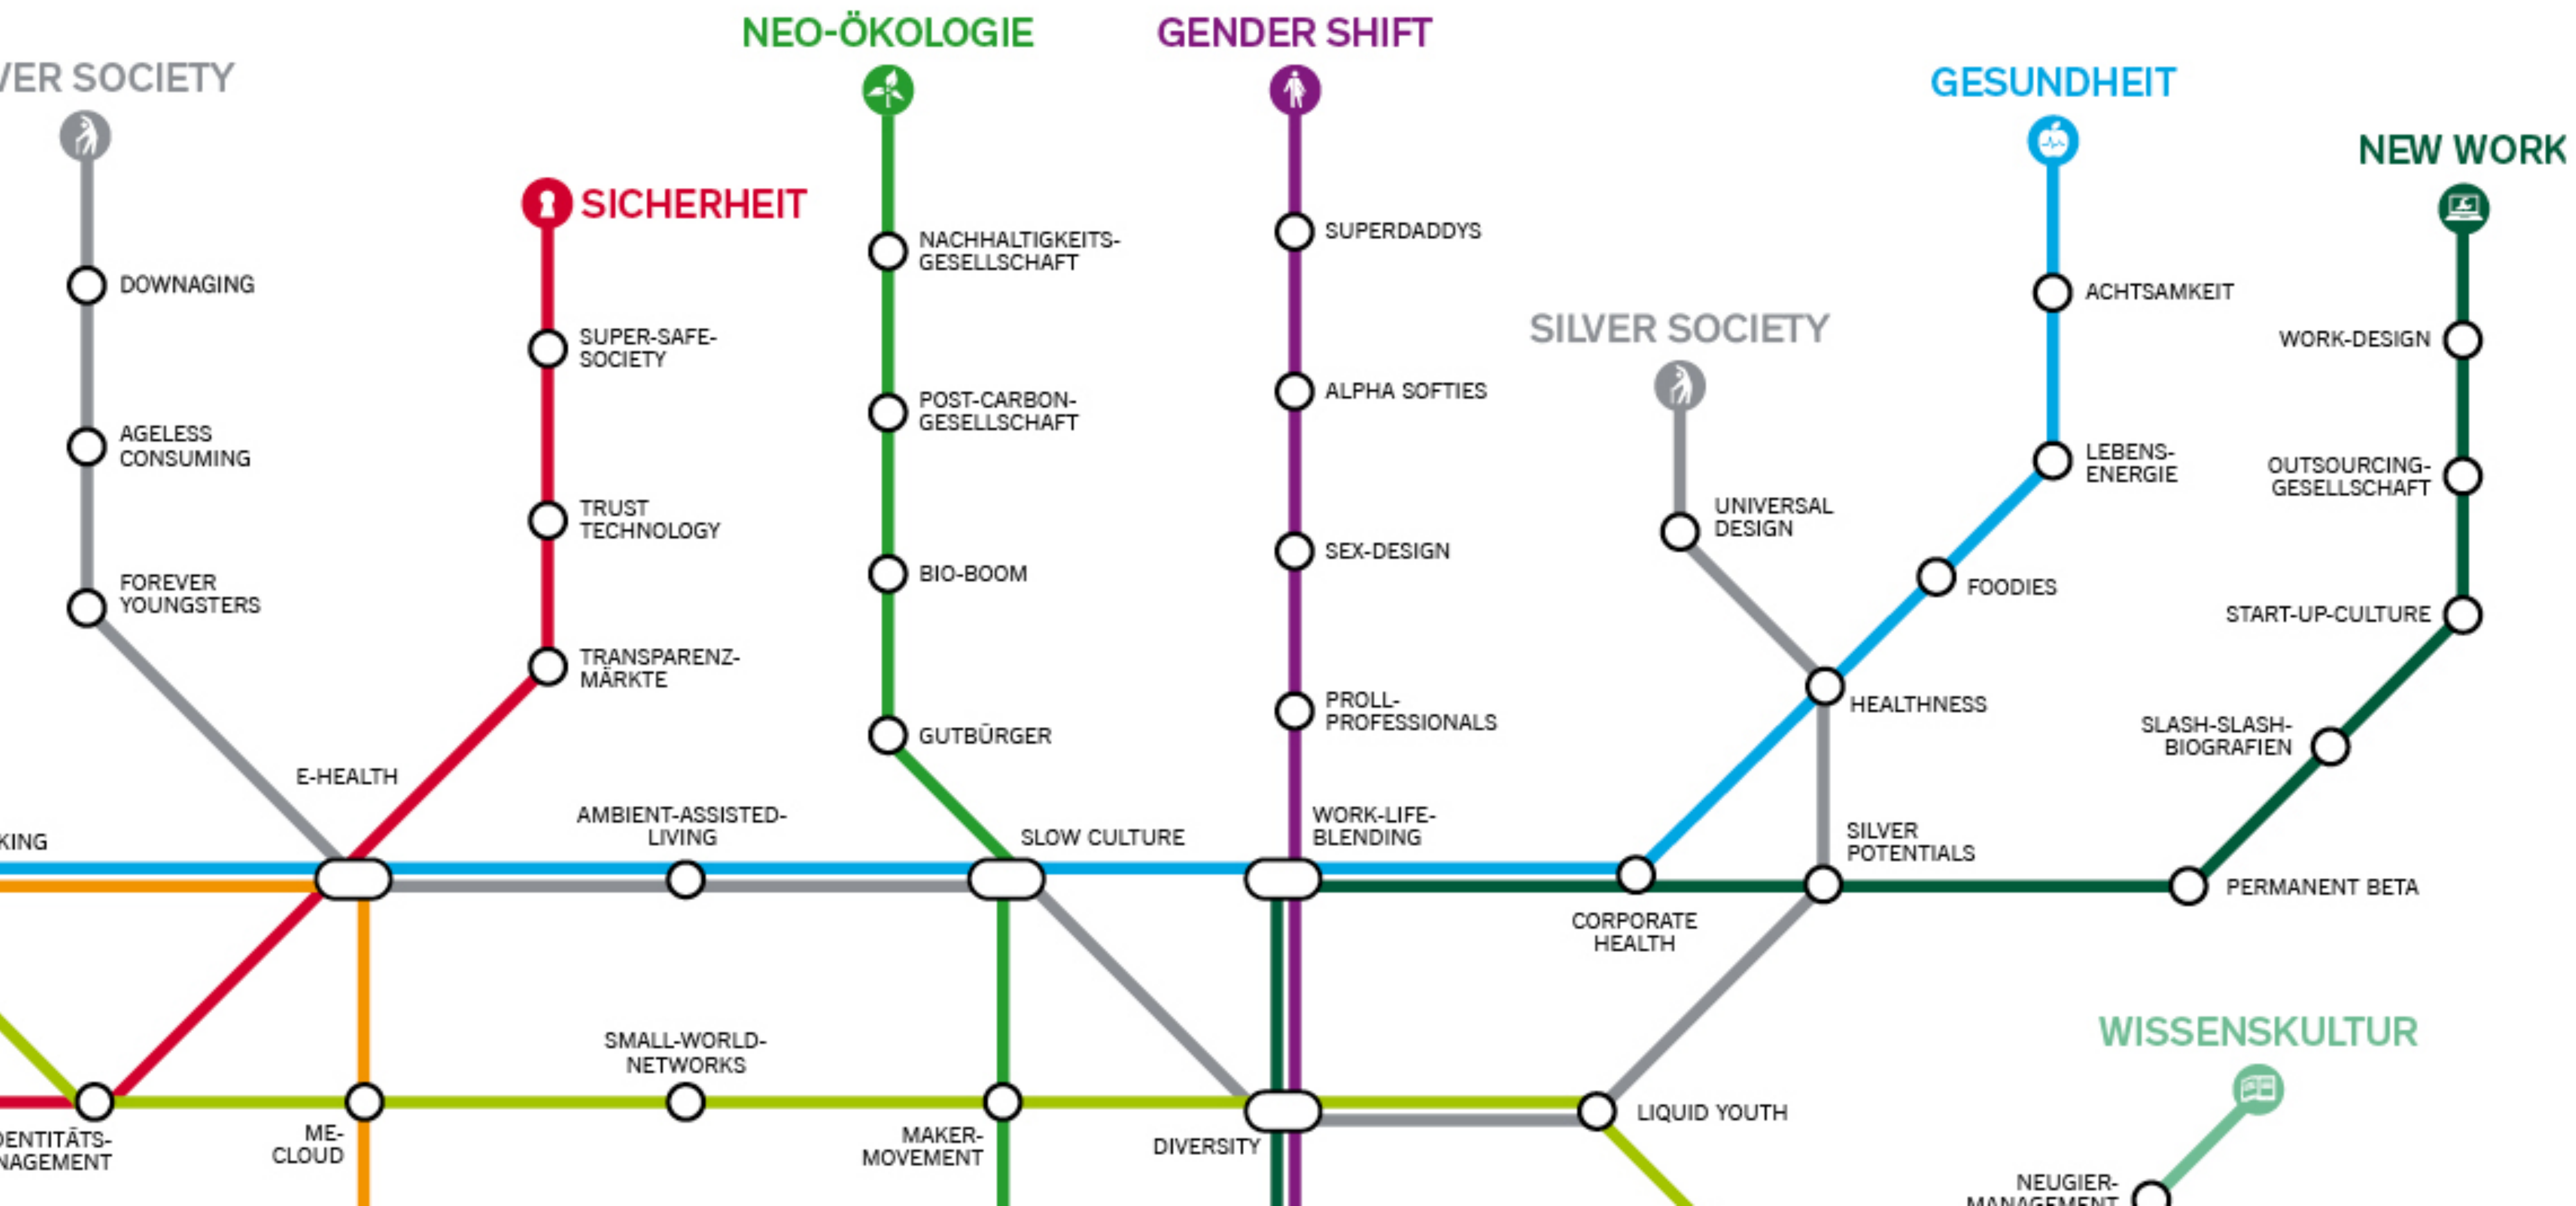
VER SOCIETY

DOWNAGING

AGELESS CONSUMING

FOREVER YOUNGSTERS

SICHERHEIT

SUPER-SAFE-SOCIETY

TRUST TECHNOLOGY

TRANSPARENZ-MÄRKTE

NEO-ÖKOLOGIE

NACHHALTIGKEITS-GESELLSCHAFT

POST-CARBON-GESELLSCHAFT

BIO-BOOM

GUTBÜRGER

GENDER SHIFT

SUPERDADDYS

ALPHA SOFTIES

SEX-DESIGN

PROLL-PROFESSIONALS

SILVER SOCIETY

UNIVERSAL DESIGN

GESUNDHEIT

ACHTSAMKEIT

LEBENS-ENERGIE

FOODIES

HEALTHNESS

NEW WORK

WORK-DESIGN

OUTSOURCING-GESELLSCHAFT

START-UP-CULTURE

SLASH-SLASH-BIOGRAFIEN

E-HEALTH

KING

AMBIENT-ASSISTED-LIVING

SLOW CULTURE

WORK-LIFE-BLENDING

SILVER POTENTIALS

PERMANENT BETA

CORPORATE HEALTH

SMALL-WORLD-NETWORKS

WISSENSKULTUR

ENTITÄTS-NAGEMENT

ME-CLOUD

MAKER-MOVEMENT

DIVERSITY

LIQUID YOUTH

NEUGIER-MANAGEMENT